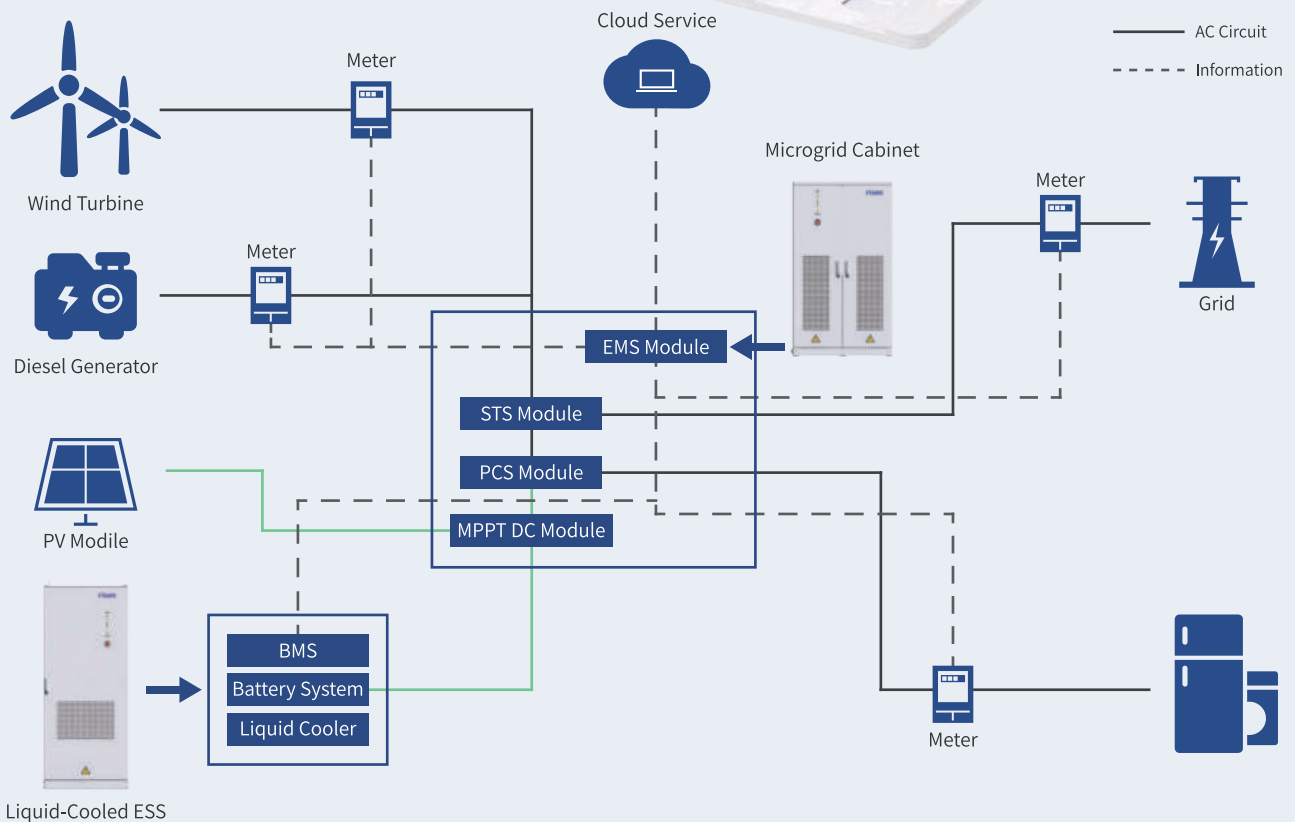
Cloud Service

AC Circuit
Information

Meter

Wind Turbine

Microgrid Cabinet

Meter

Grid

Meter

Diesel Generator

EMS Module

STS Module

PCS Module

PV Modile

MPPT DC Module

BMS
Battery System
Liquid Cooler

Meter

Liquid-Cooled ESS